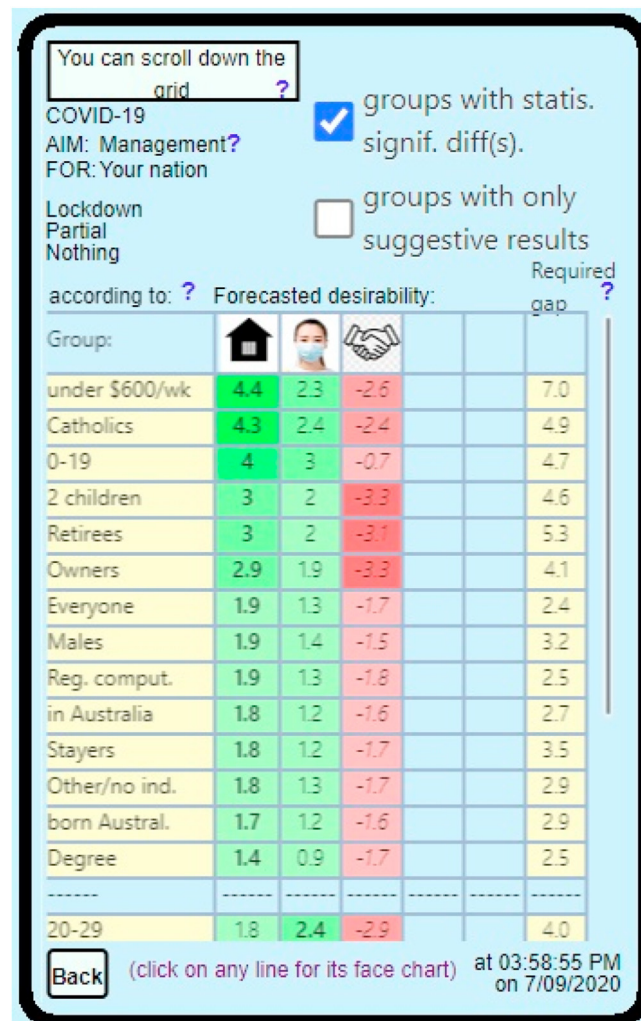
You can scroll down the grid ?

COVID-19
AIM: Management?
FOR: Your nation

groups with statis. signif. diff(s).

groups with only suggestive results

Lockdown
Partial
Nothing

according to: ? Forecasted desirability:

Required gap ?

| Group: | | | | | | |
|---|---|---|---|---|---|---|
| under \$600/wk | 4.4 | 2.3 | -2.6 | | | 7.0 |
| Catholics | 4.3 | 2.4 | -2.4 | | | 4.9 |
| 0-19 | 4 | 3 | -0.7 | | | 4.7 |
| 2 children | 3 | 2 | -3.3 | | | 4.6 |
| Retirees | 3 | 2 | -3.1 | | | 5.3 |
| Owners | 2.9 | 1.9 | -3.3 | | | 4.1 |
| Everyone | 1.9 | 1.3 | -1.7 | | | 2.4 |
| Males | 1.9 | 1.4 | -1.5 | | | 3.2 |
| Reg. comput. | 1.9 | 1.3 | -1.8 | | | 2.5 |
| in Australia | 1.8 | 1.2 | -1.6 | | | 2.7 |
| Stayers | 1.8 | 1.2 | -1.7 | | | 3.5 |
| Other/no ind. | 1.8 | 1.3 | -1.7 | | | 2.9 |
| born Austral. | 1.7 | 1.2 | -1.6 | | | 2.9 |
| Degree | 1.4 | 0.9 | -1.7 | | | 2.5 |
| ------ | ------ | ------ | ------ | ------ | ------ | ------ |
| 20-29 | 1.8 | 2.4 | -2.9 | | | 4.0 |

Back (click on any line for its face chart) at 03:58:55 PM on 7/09/2020